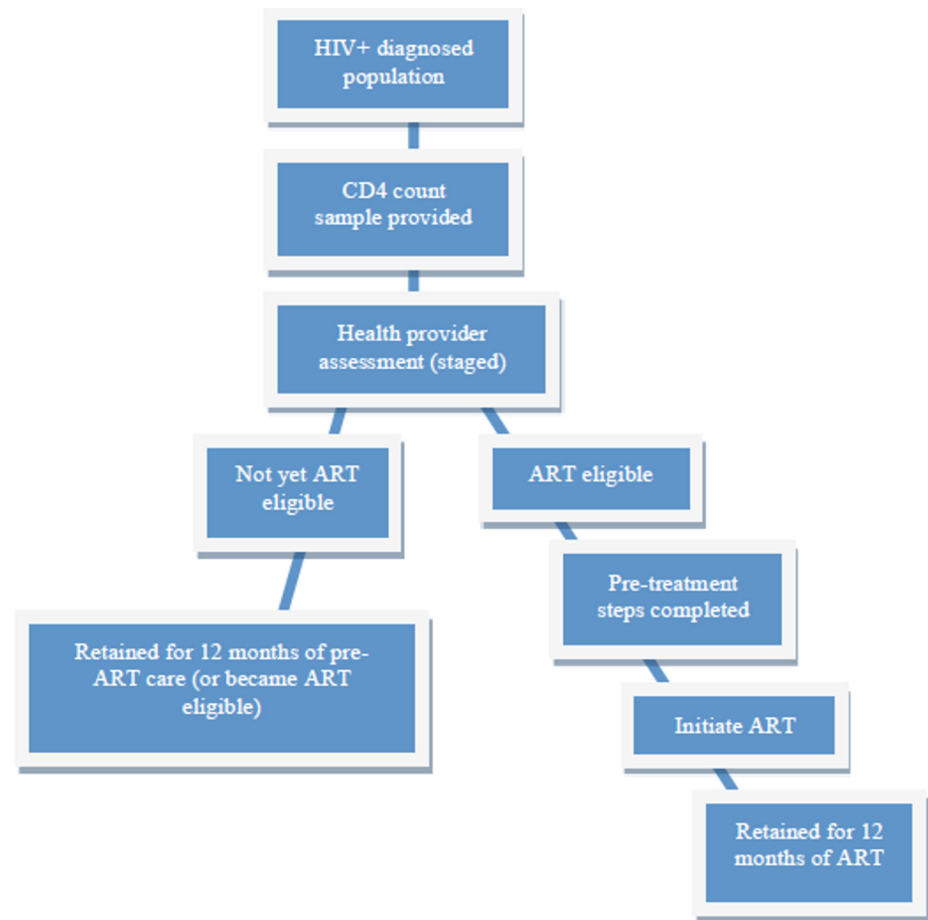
HIV+ diagnosed population

CD4 count sample provided

Health provider assessment (staged)

Not yet ART eligible

ART eligible

Retained for 12 months of pre-ART care (or became ART eligible)

Pre-treatment steps completed

Initiate ART

Retained for 12 months of ART